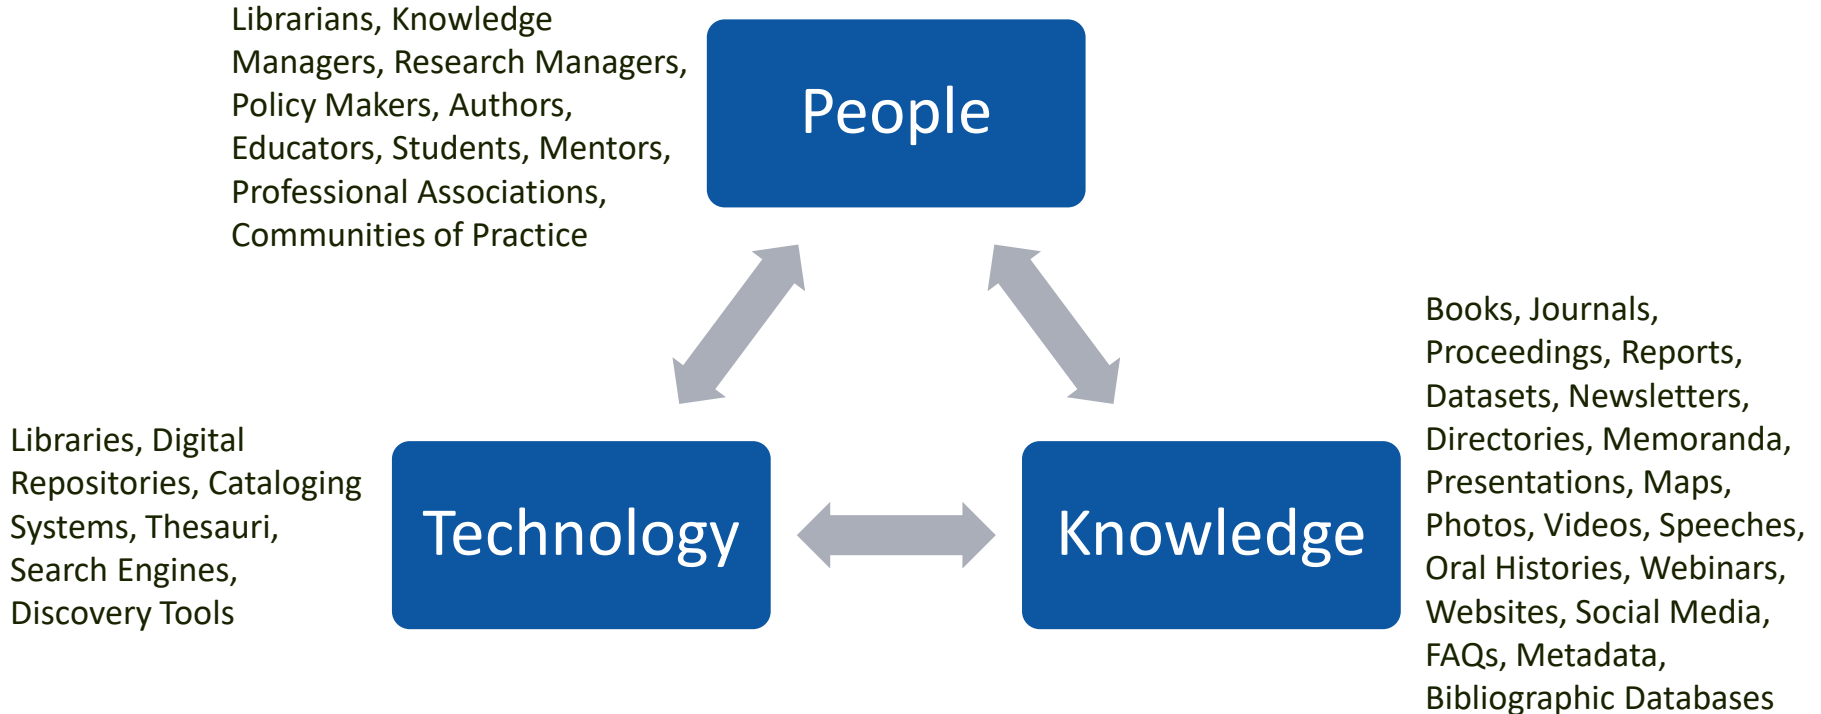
Librarians, Knowledge Managers, Research Managers, Policy Makers, Authors, Educators, Students, Mentors, Professional Associations, Communities of Practice

People

Books, Journals, Proceedings, Reports, Datasets, Newsletters, Directories, Memoranda, Presentations, Maps, Photos, Videos, Speeches, Oral Histories, Webinars, Websites, Social Media, FAQs, Metadata, Bibliographic Databases

Libraries, Digital Repositories, Cataloging Systems, Thesauri, Search Engines, Discovery Tools

Technology

Knowledge